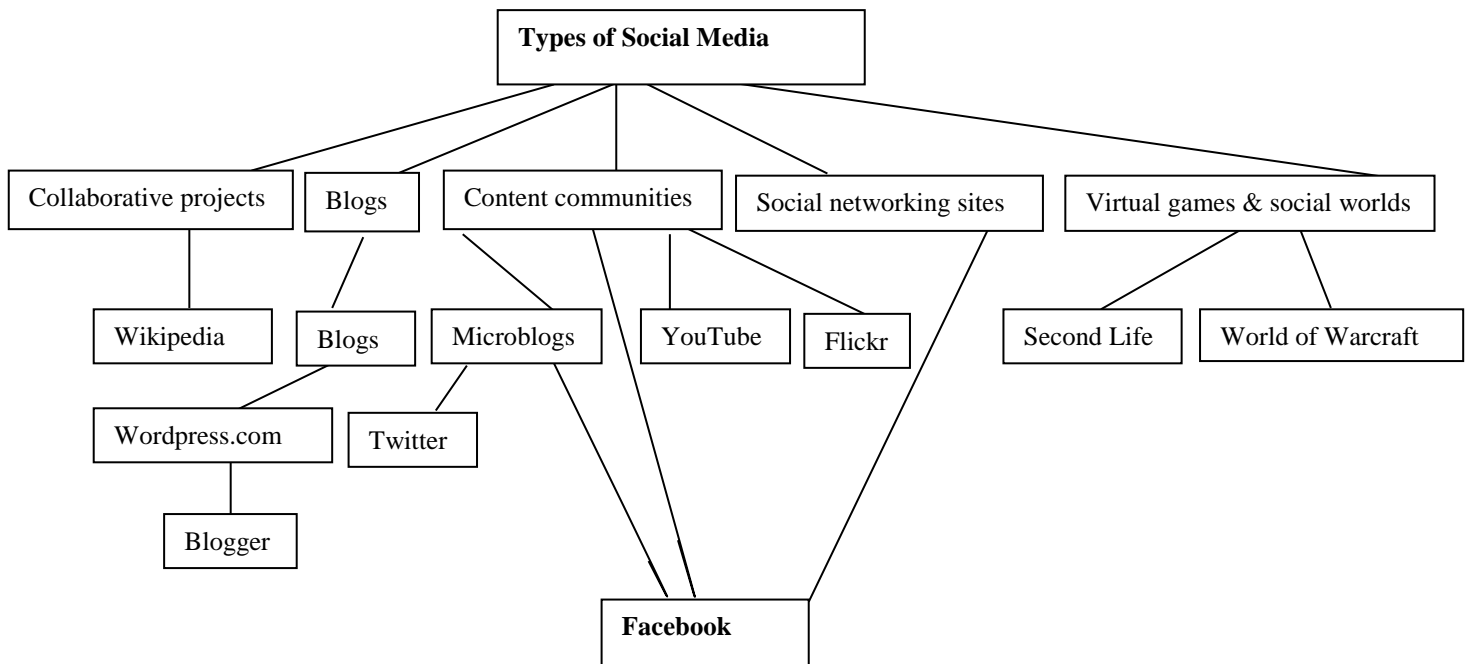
Types of Social Media

Collaborative projects

Blogs

Content communities

Social networking sites

Virtual games & social worlds

Wikipedia

Blogs

Microblogs

YouTube

Flickr

Second Life

World of Warcraft

Wordpress.com

Twitter

Blogger

Facebook